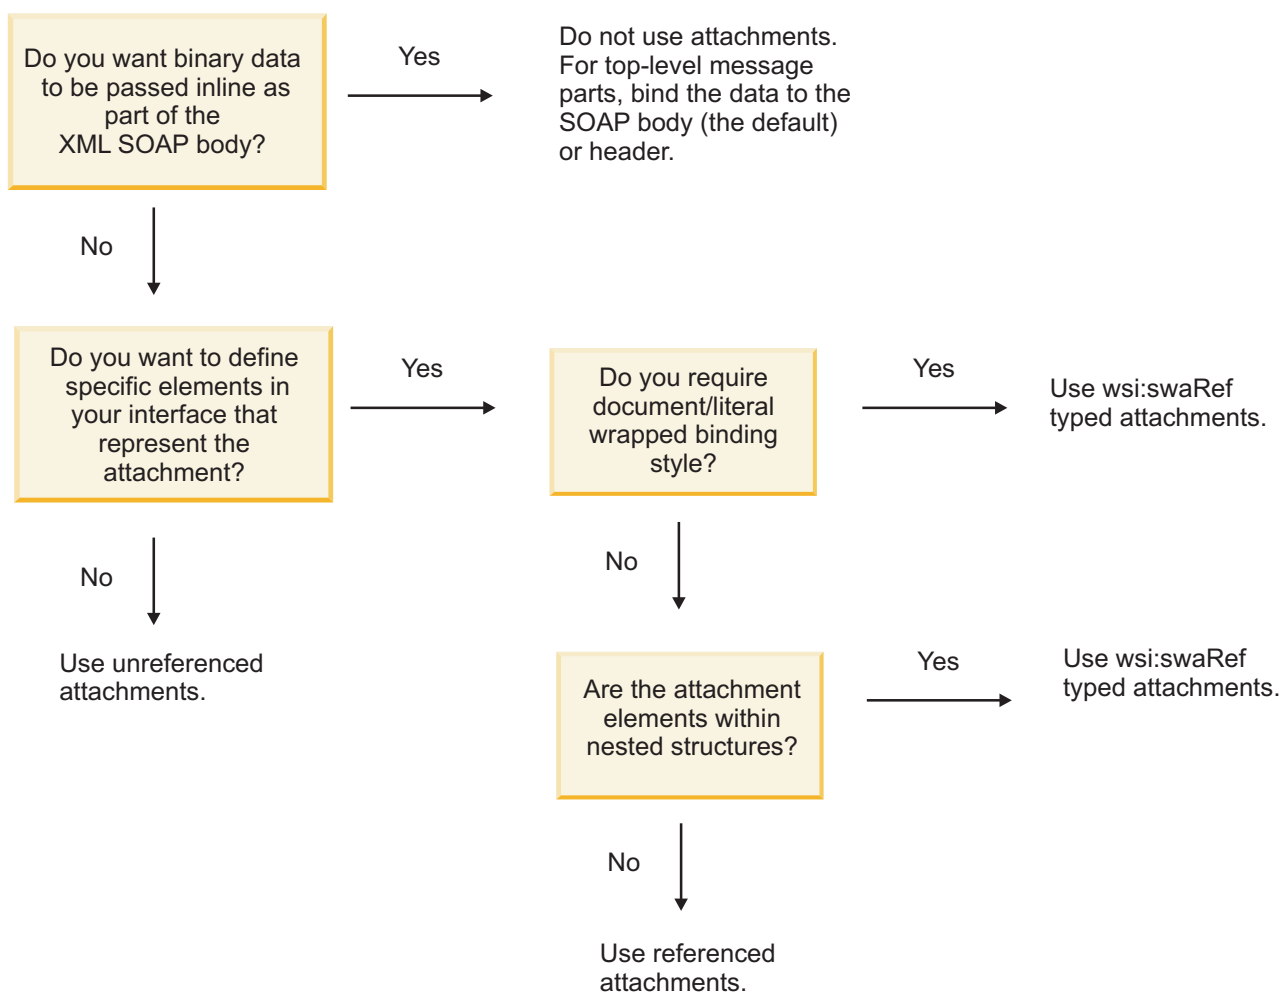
Do you want binary data to be passed inline as part of the XML SOAP body?

Yes

Do not use attachments. For top-level message parts, bind the data to the SOAP body (the default) or header.

No

Do you want to define specific elements in your interface that represent the attachment?

Yes

Do you require document/literal wrapped binding style?

Yes

Use wsi:swaRef typed attachments.

No

Use unreferenced attachments.

No

Are the attachment elements within nested structures?

Yes

Use wsi:swaRef typed attachments.

No

Use referenced attachments.